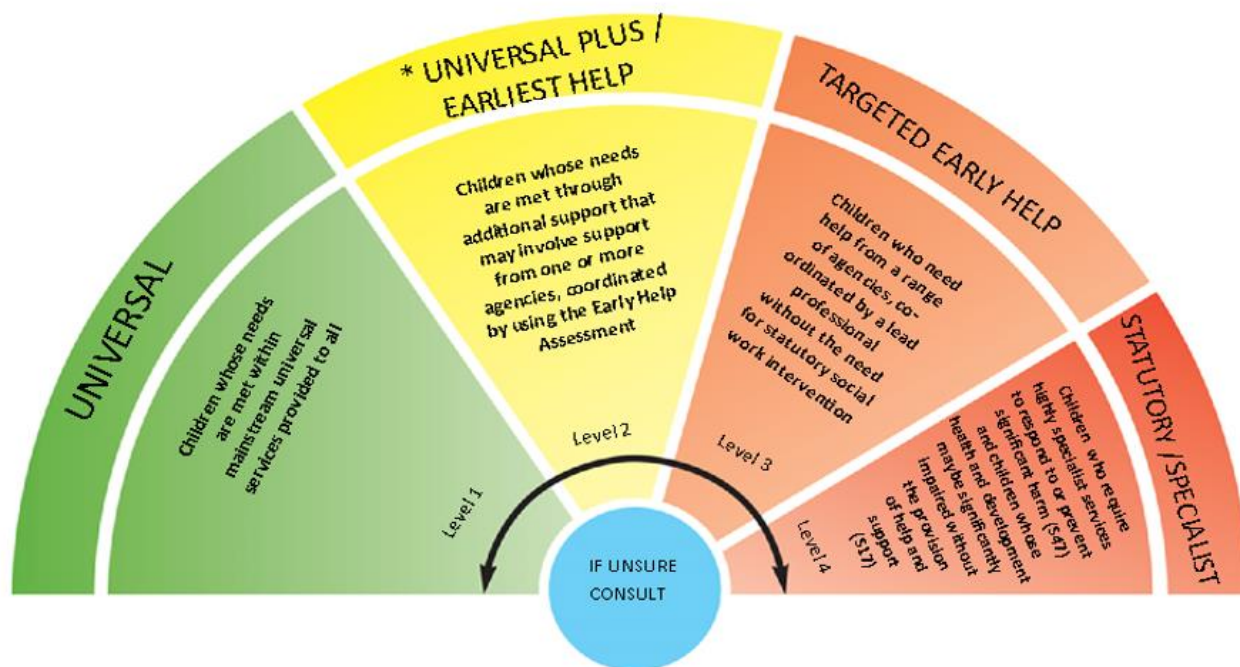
UNIVERSAL

Children whose needs are met within mainstream universal services provided to all

Level 1

* UNIVERSAL PLUS / EARLIEST HELP

Children whose needs are met through additional support that may involve support from one or more agencies, coordinated by using the Early Help Assessment

Level 2

TARGETED EARLY HELP

Children who need help from a range of agencies, co-ordinated by a lead professional without the need for statutory social work intervention

Level 3

STATUTORY / SPECIALIST

Children who require highly specialist services to respond to or prevent significant harm (S47) and children whose health and development maybe significantly impaired without the provision of help and support (S17)

Level 4

IF UNSURE CONSULT